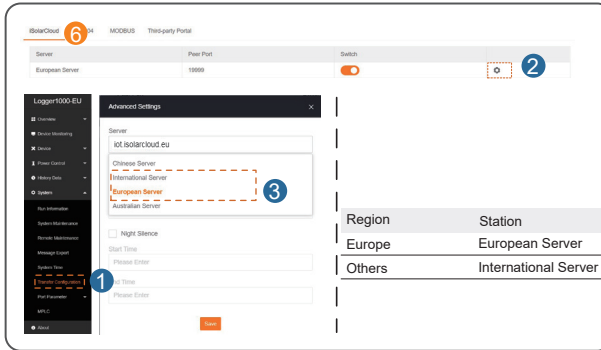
iSolarCloud 6 04 MODBUS Third-party Portal

| Server | Peer Port | Switch | |
|---|---|---|---|
| European Server | 19999 | | 2 |

Logger1000-EU

Overview
Device Monitoring
Device
Power Control
History Data
System
Run Information
System Maintenance
Remote Maintenance
Message Export
System Time
Transfer Configuration 1
Port Parameter
MPLC
About

Advanced Settings ×

Server
iot.isolarcloud.eu
Chinese Server
International Server
European Server 3
Australian Server

Night Silence
Start Time
Please Enter
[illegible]d Time
Please Enter

Save

| Region | Station |
|---|---|
| Europe | European Server |
| Others | International Server |